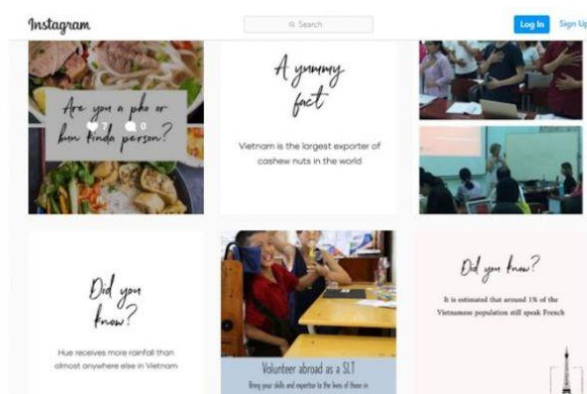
Instagram

Search

Log In Sign Up

Are you a pho or bun tinda person?

7 0

A yummy fact

Vietnam is the largest exporter of cashew nuts in the world

Did you know?

Hue receives more rainfall than almost anywhere else in Vietnam

Volunteer abroad as a SLT

Bring your skills and expertise to the lives of those in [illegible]

Did you know?

It is estimated that around 1% of the Vietnamese population still speak French